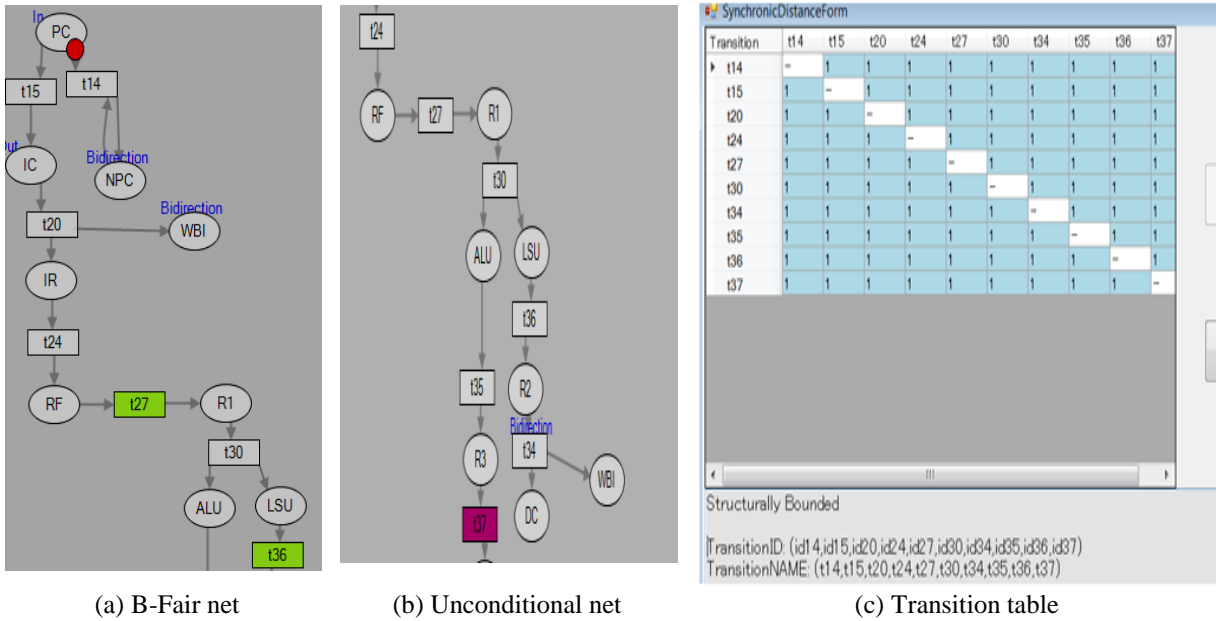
In
PC
t15
t14
Out
IC
Bidirection
NPC
Bidirection
t20
WBI
IR
t24
RF
t27
R1
t30
ALU
LSU
t36

t24
RF
t27
R1
t30
ALU
LSU
t36
t35
R2
Bidirection
R3
t34
WBI
t37
DC

SynchronicDistanceForm

| Transition | t14 | t15 | t20 | t24 | t27 | t30 | t34 | t35 | t36 | t37 |
|---|---|---|---|---|---|---|---|---|---|---|
| t14 | - | 1 | 1 | 1 | 1 | 1 | 1 | 1 | 1 | 1 |
| t15 | 1 | - | 1 | 1 | 1 | 1 | 1 | 1 | 1 | 1 |
| t20 | 1 | 1 | - | 1 | 1 | 1 | 1 | 1 | 1 | 1 |
| t24 | 1 | 1 | 1 | - | 1 | 1 | 1 | 1 | 1 | 1 |
| t27 | 1 | 1 | 1 | 1 | - | 1 | 1 | 1 | 1 | 1 |
| t30 | 1 | 1 | 1 | 1 | 1 | - | 1 | 1 | 1 | 1 |
| t34 | 1 | 1 | 1 | 1 | 1 | 1 | - | 1 | 1 | 1 |
| t35 | 1 | 1 | 1 | 1 | 1 | 1 | 1 | - | 1 | 1 |
| t36 | 1 | 1 | 1 | 1 | 1 | 1 | 1 | 1 | - | 1 |
| t37 | 1 | 1 | 1 | 1 | 1 | 1 | 1 | 1 | 1 | - |

III

Structurally Bounded

TransitionID: (id14,id15,id20,id24,id27,id30,id34,id35,id36,id37)
TransitionNAME: (t14,t15,t20,t24,t27,t30,t34,t35,t36,t37)

(a) B-Fair net
(b) Unconditional net
(c) Transition table